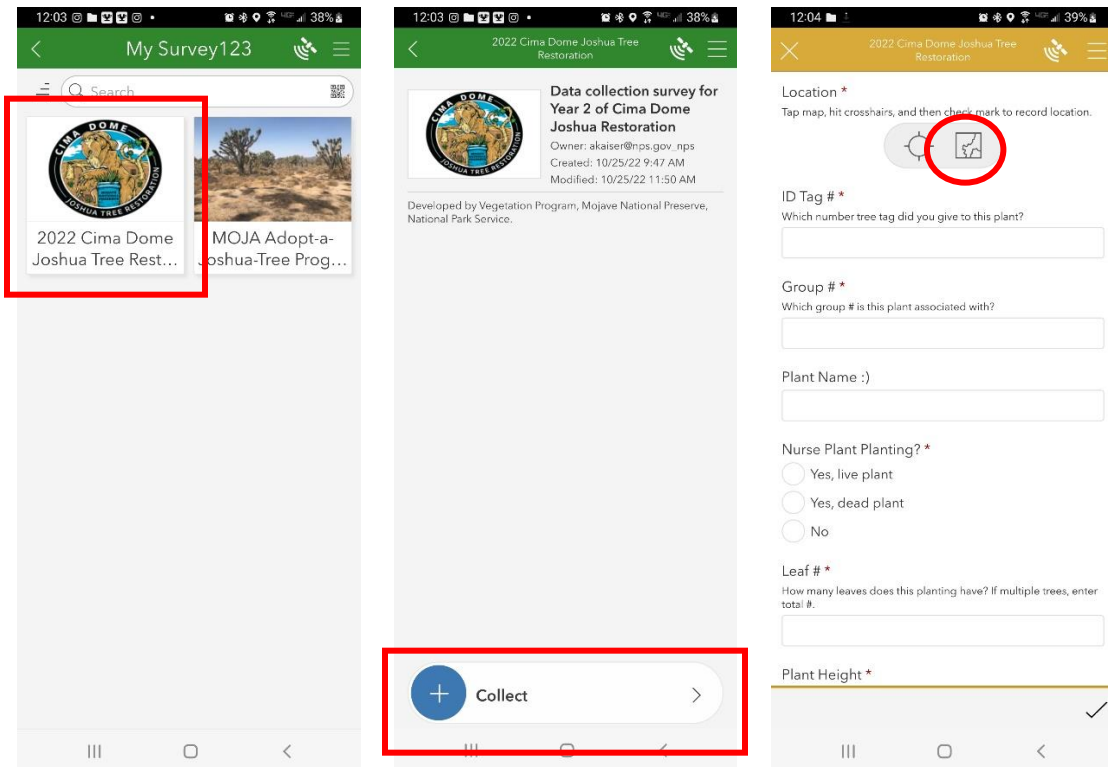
12:03 38%

My Survey123

Search

CIMA DOME
JOSHUA TREE RESTORATION

2022 Cima Dome Joshua Tree Rest...

MOJA Adopt-a-Joshua-Tree Prog...

12:03 38%

2022 Cima Dome Joshua Tree Restoration

Data collection survey for Year 2 of Cima Dome Joshua Restoration

Owner: akaiser@nps.gov_nps

Created: 10/25/22 9:47 AM

Modified: 10/25/22 11:50 AM

Developed by Vegetation Program, Mojave National Preserve, National Park Service.

Collect

12:04 39%

2022 Cima Dome Joshua Tree Restoration

Location *

Tap map, hit crosshairs, and then check mark to record location.

ID Tag # *

Which number tree tag did you give to this plant?

Group # *

Which group # is this plant associated with?

Plant Name :)

Nurse Plant Planting? *

Yes, live plant

Yes, dead plant

No

Leaf # *

How many leaves does this planting have? If multiple trees, enter total #.

Plant Height *